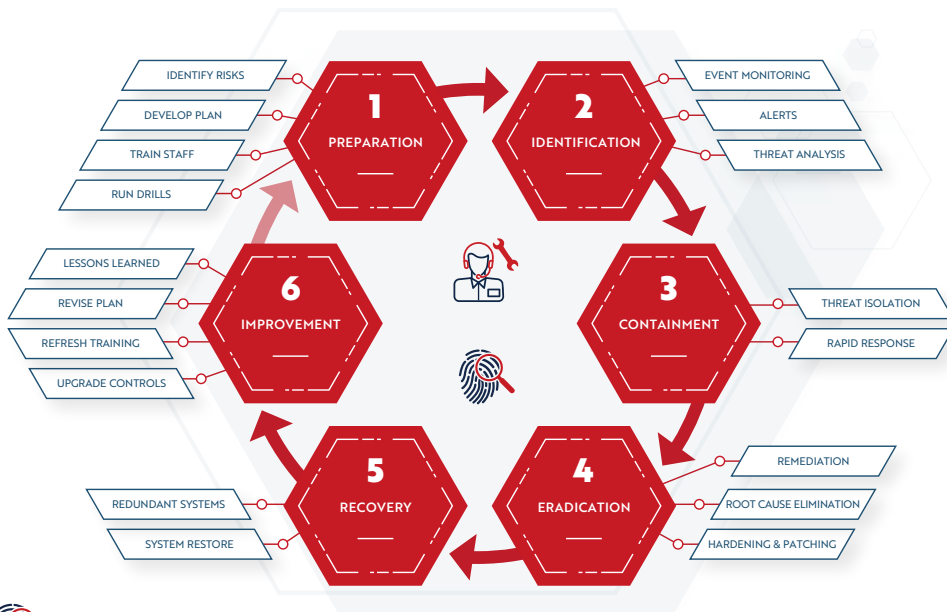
IDENTIFY RISKS
DEVELOP PLAN
TRAIN STAFF
RUN DRILLS

1
PREPARATION

2
IDENTIFICATION

EVENT MONITORING
ALERTS
THREAT ANALYSIS

LESSONS LEARNED
REVISE PLAN
REFRESH TRAINING
UPGRADE CONTROLS

6
IMPROVEMENT

3
CONTAINMENT

THREAT ISOLATION
RAPID RESPONSE

5
RECOVERY

REDUNDANT SYSTEMS
SYSTEM RESTORE

4
ERADICATION

REMEDIATION
ROOT CAUSE ELIMINATION
HARDENING & PATCHING